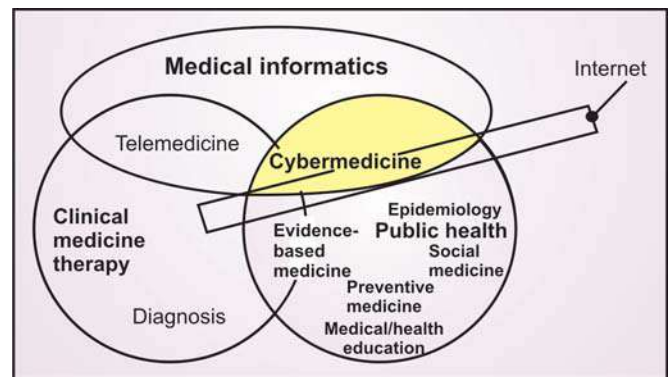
Medical informatics

Internet

Telemedicine

Cybermedicine

Clinical medicine therapy

Evidence-based medicine

Epidemiology

Public health

Social medicine

Preventive medicine

Diagnosis

Medical/health education